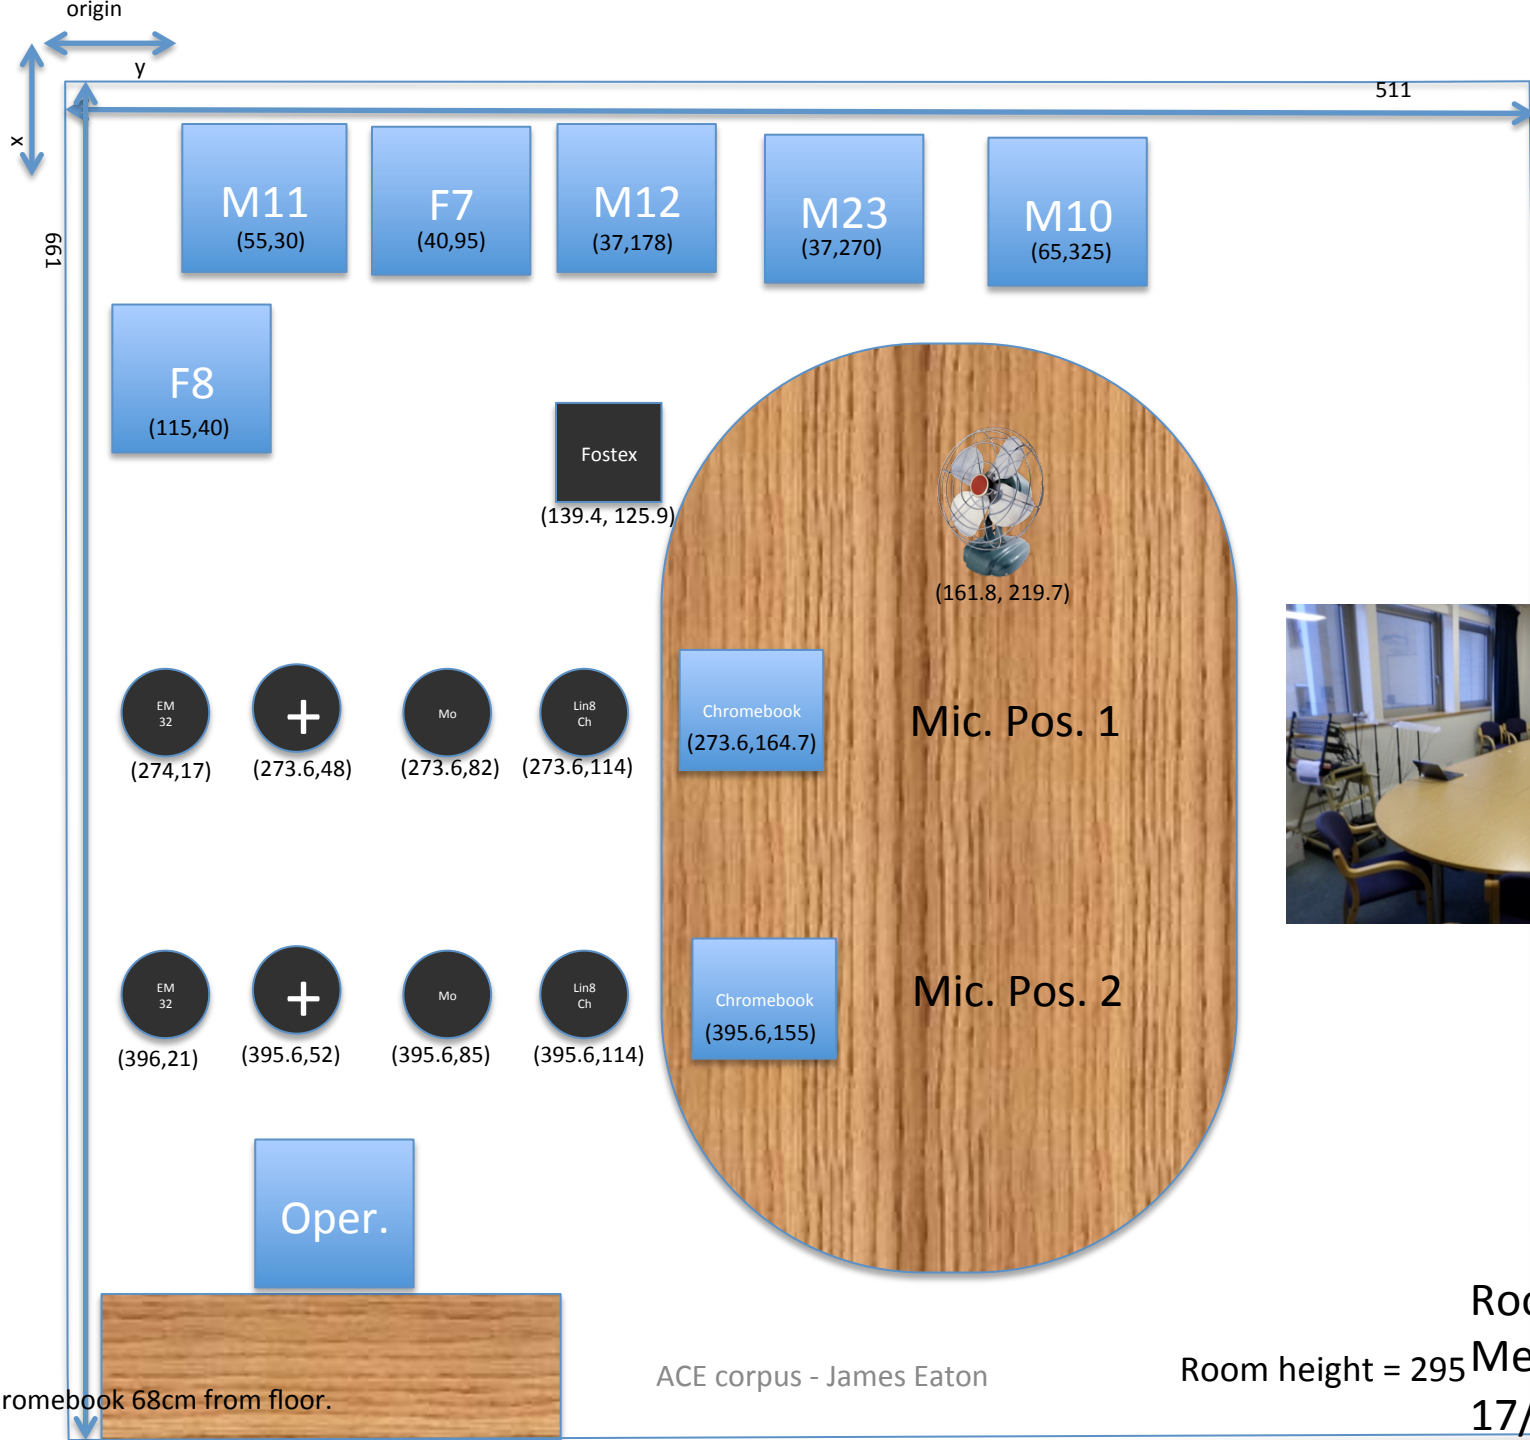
origin

y

x

511

661

M11
(55,30)

F7
(40,95)

M12
(37,178)

M23
(37,270)

M10
(65,325)

F8
(115,40)

Fostex
(139.4, 125.9)

(161.8, 219.7)

EM 32
(274,17)

+
(273.6,48)

Mo
(273.6,82)

Lin8 Ch
(273.6,114)

Chromebook
(273.6,164.7)

Mic. Pos. 1

EM 32
(396,21)

+
(395.6,52)

Mo
(395.6,85)

Lin8 Ch
(395.6,114)

Chromebook
(395.6,155)

Mic. Pos. 2

Oper.

Roo
Me
17/

Room height = 295

ACE corpus - James Eaton

romebook 68cm from floor.